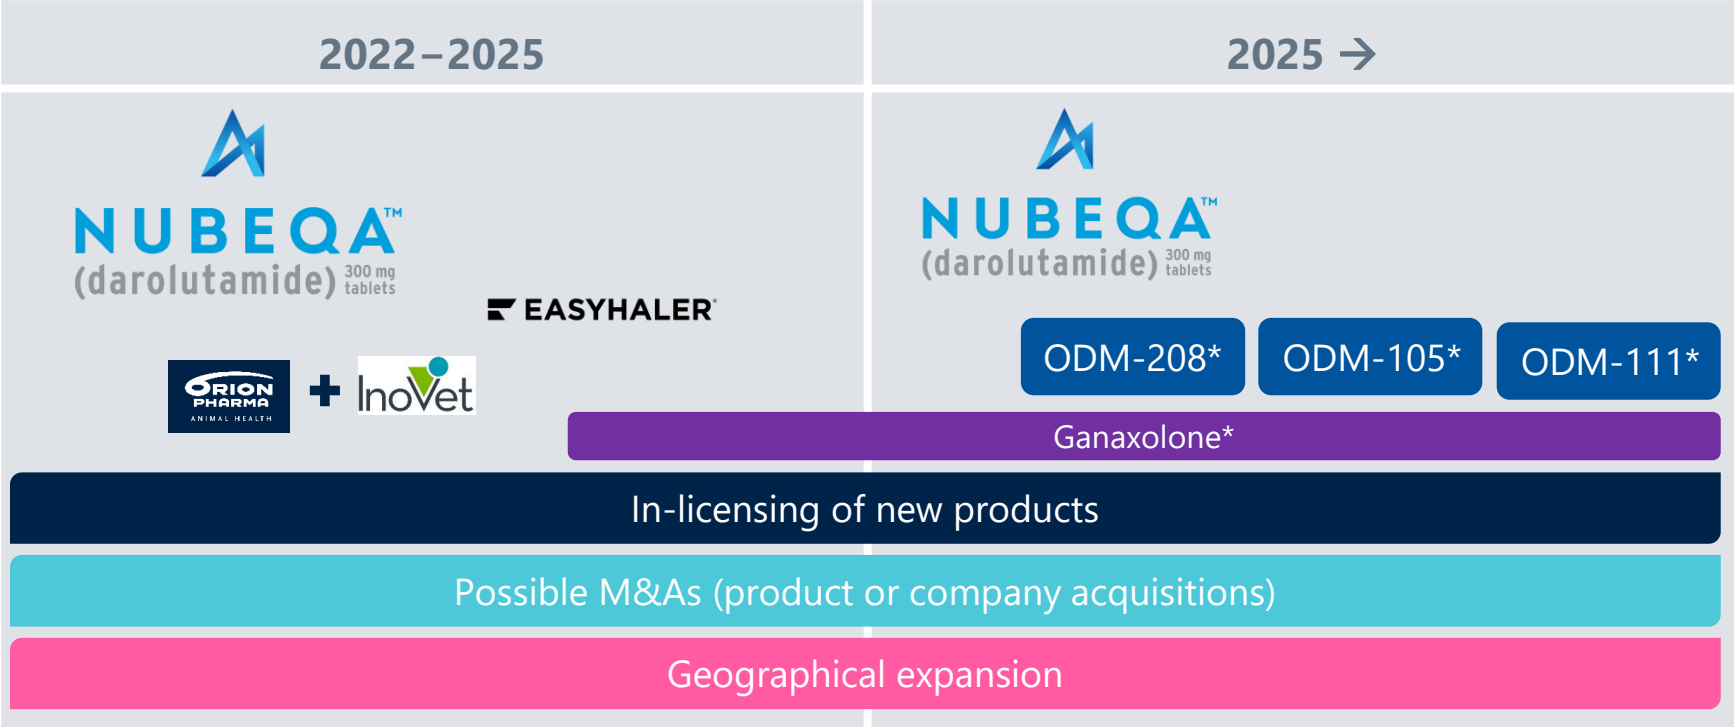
2022–2025

2025 →

NUBEQA™
(darolutamide) 300 mg tablets

EASYHALER®

ORION PHARMA ANIMAL HEALTH + InoVet

NUBEQA™
(darolutamide) 300 mg tablets

ODM-208*

ODM-105*

ODM-111*

Ganaxolone*

In-licensing of new products

Possible M&As (product or company acquisitions)

Geographical expansion